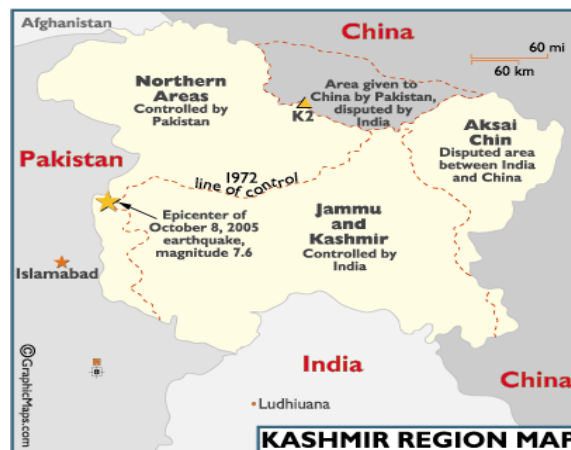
Afghanistan

China

60 mi
60 km

Northern Areas
Controlled by Pakistan

Area given to China by Pakistan, disputed by India

K2

Aksai Chin
Disputed area between India and China

Pakistan

1972 line of control

Epicenter of October 8, 2005 earthquake, magnitude 7.6

Jammu and Kashmir
Controlled by India

Islamabad

India

China

©GraphicMaps.com

Ludhiuana

KASHMIR REGION MAF